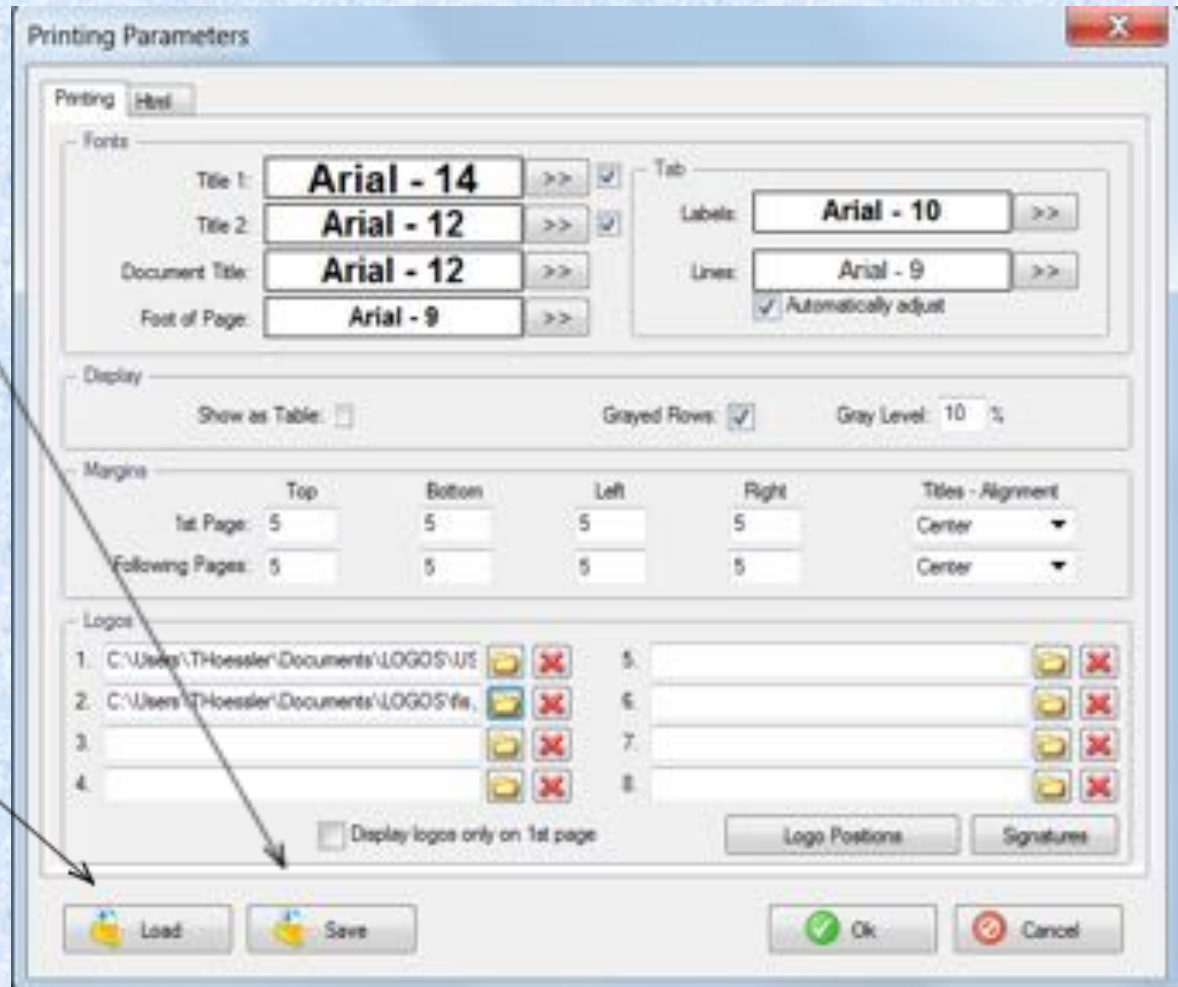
Printing Parameters

Printing Html

Fonts

Title 1: Arial - 14 >>

Title 2: Arial - 12 >>

Document Title: Arial - 12 >>

Foot of Page: Arial - 9 >>

Tab

Labels: Arial - 10 >>

Lines: Arial - 9 >>

Automatically adjust

Display

Show as Table:

Grayed Rows:

Gray Level: 10 %

Margins

| | Top | Bottom | Left | Right | Titles - Alignment |
|---|---|---|---|---|---|
| 1st Page: | 5 | 5 | 5 | 5 | Center |
| Following Pages: | 5 | 5 | 5 | 5 | Center |

Logos

1. C:\Users\THoessler\Documents\LOGOS\US
2. C:\Users\THoessler\Documents\LOGOS\fle.
3.
4.
5.
6.
7.
8.

Display logos only on 1st page

Logo Positions

Signatures

Load

Save

Ok

Cancel